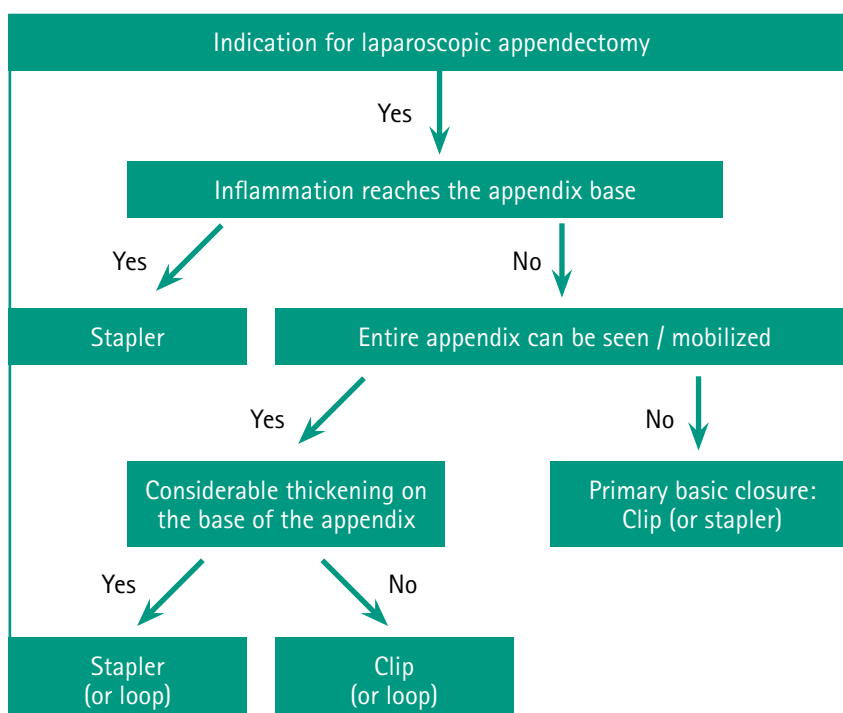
Indication for laparoscopic appendectomy

Yes

Inflammation reaches the appendix base

Yes

No

Stapler

Entire appendix can be seen / mobilized

Yes

No

Considerable thickening on the base of the appendix

Primary basic closure: Clip (or stapler)

Yes

No

Stapler (or loop)

Clip (or loop)